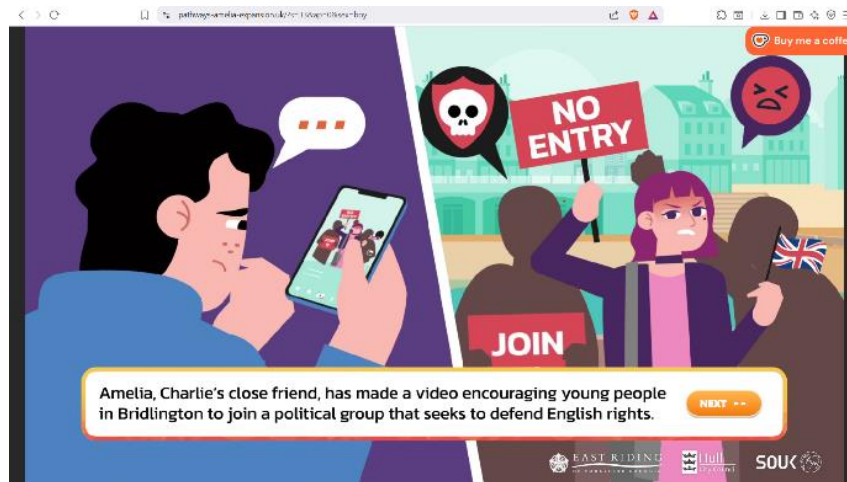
pathways-amelia-experience.co.uk/?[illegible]

Buy me a coffe

NO ENTRY

JOIN

Amelia, Charlie's close friend, has made a video encouraging young people in Bridlington to join a political group that seeks to defend English rights.

NEXT

EAST RIDING

Hull

SOUK